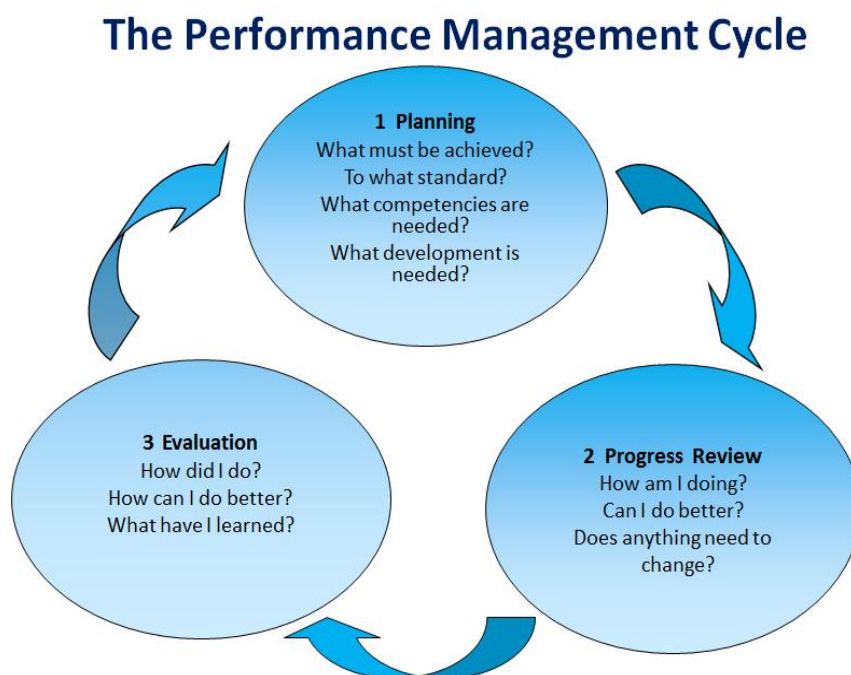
The Performance Management Cycle

1 Planning
What must be achieved?
To what standard?
What competencies are needed?
What development is needed?

2 Progress Review
How am I doing?
Can I do better?
Does anything need to change?

3 Evaluation
How did I do?
How can I do better?
What have I learned?